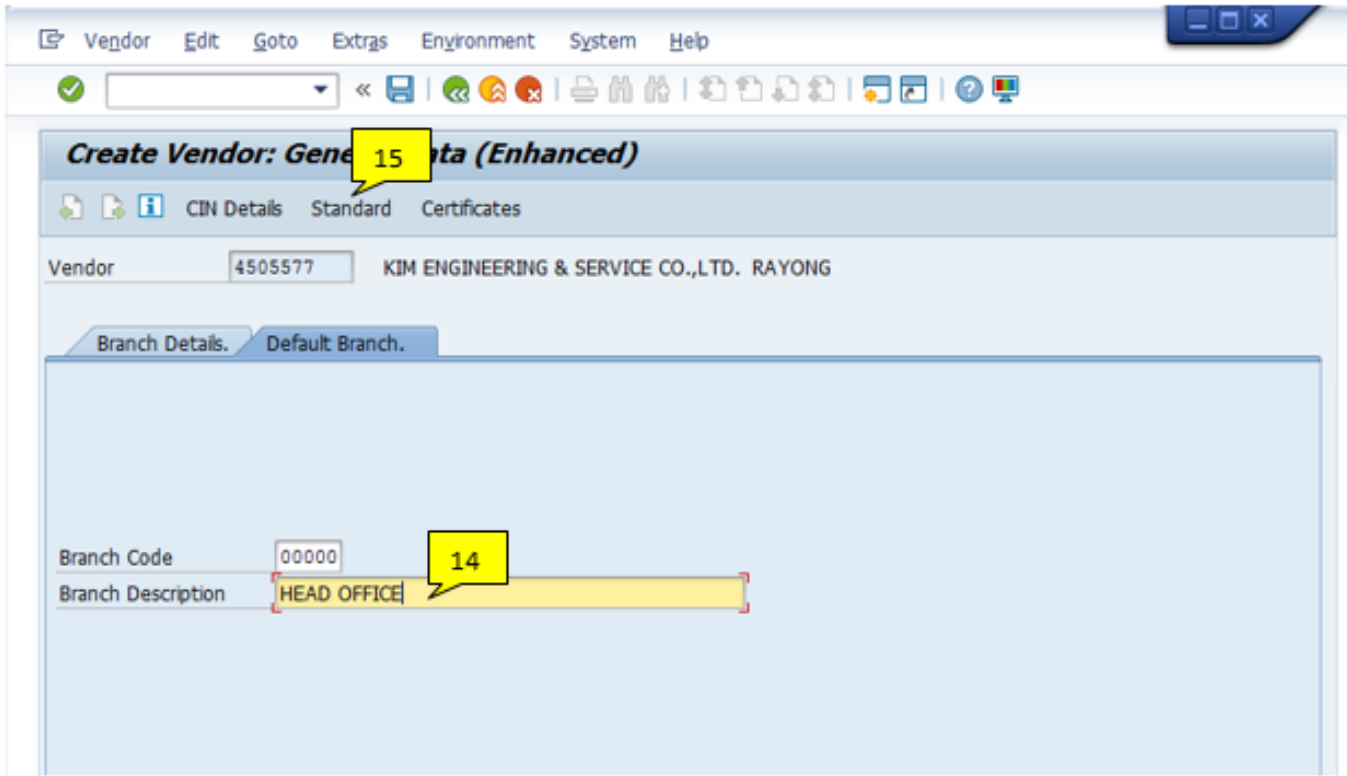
Vendor Edit Goto Extras Environment System Help

Create Vendor: Gene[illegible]ta (Enhanced)

15

CIN Details Standard Certificates

Vendor 4505577 KIM ENGINEERING & SERVICE CO.,LTD. RAYONG

Branch Details. Default Branch.

Branch Code 00000

Branch Description HEAD OFFICE

14